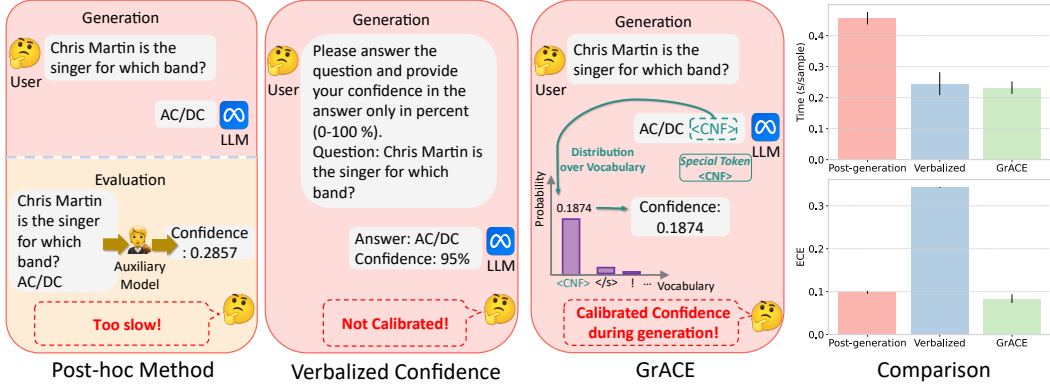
Generation

Chris Martin is the singer for which band?

User

AC/DC

LLM

Evaluation

Chris Martin is the singer for which band? AC/DC

Auxiliary Model

Confidence : 0.2857

Too slow!

Post-hoc Method

Generation

Please answer the question and provide your confidence in the answer only in percent (0-100 %). Question: Chris Martin is the singer for which band?

User

Answer: AC/DC Confidence: 95%

LLM

Not Calibrated!

Verbalized Confidence

Generation

Chris Martin is the singer for which band?

User

AC/DC <CNF>

LLM

Distribution over Vocabulary

Special Token <CNF>

Probability

0.1874

Confidence: 0.1874

<CNF> </s> ! ...

Vocabulary

Calibrated Confidence during generation!

GrACE

Time (s/sample)

0.4

0.3

0.2

0.1

0.0

Post-generation Verbalized GrACE

ECE

0.3

0.2

0.1

0.0

Post-generation Verbalized GrACE

Comparison